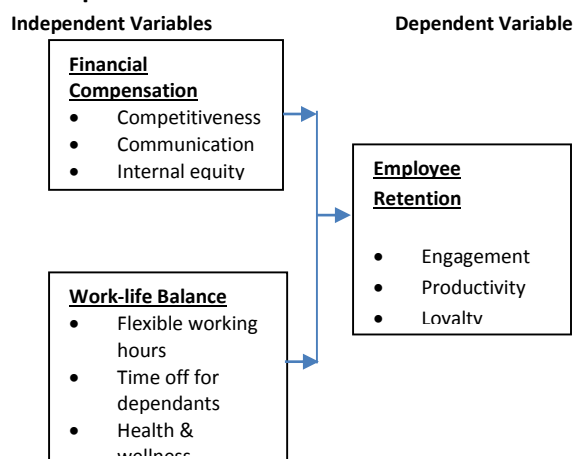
Independent Variables

Dependent Variable

Financial Compensation
- Competitiveness
- Communication
- Internal equity

Work-life Balance
- Flexible working hours
- Time off for dependants
- Health & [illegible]

Employee Retention
- Engagement
- Productivity
- Loyalty